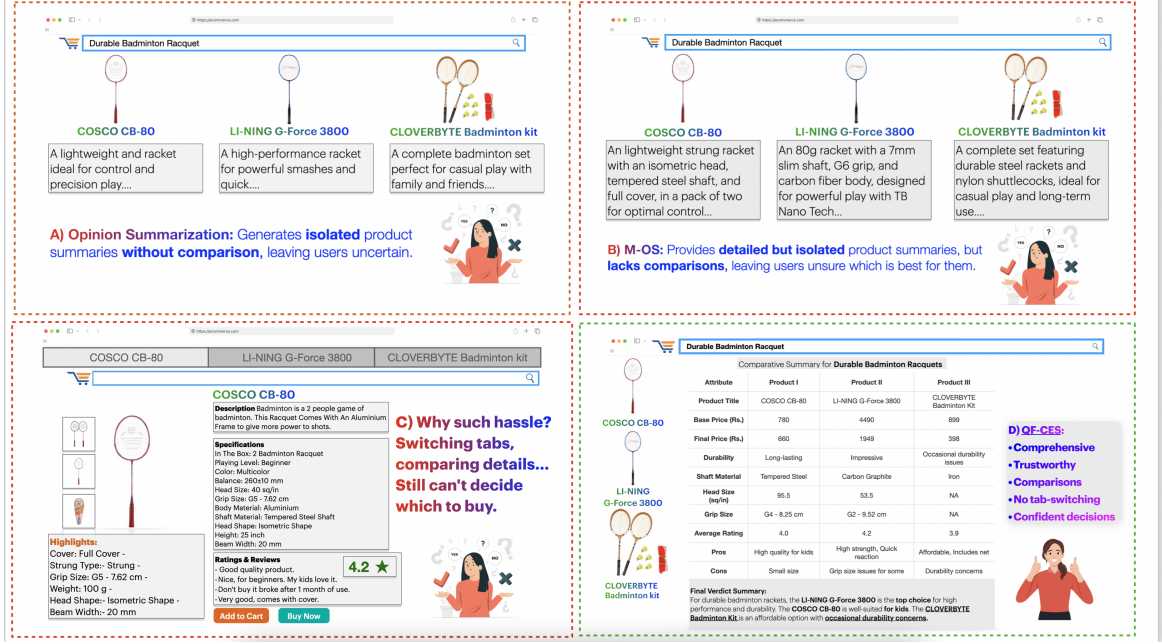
https://ecommerce.com

Durable Badminton Racquet

COSCO CB-80

A lightweight and racket ideal for control and precision play....

LI-NING G-Force 3800

A high-performance racket for powerful smashes and quick....

CLOVERBYTE Badminton kit

A complete badminton set perfect for casual play with family and friends....

A) Opinion Summarization: Generates isolated product summaries without comparison, leaving users uncertain.

YES NO

https://ecommerce.com

Durable Badminton Racquet

COSCO CB-80

An lightweight strung racket with an isometric head, tempered steel shaft, and full cover, in a pack of two for optimal control...

LI-NING G-Force 3800

An 80g racket with a 7mm slim shaft, G6 grip, and carbon fiber body, designed for powerful play with TB Nano Tech...

CLOVERBYTE Badminton kit

A complete set featuring durable steel rackets and nylon shuttlecocks, ideal for casual play and long-term use....

B) M-OS: Provides detailed but isolated product summaries, but lacks comparisons, leaving users unsure which is best for them.

YES NO

https://ecommerce.com

| COSCO CB-80 | LI-NING G-Force 3800 | CLOVERBYTE Badminton kit |
|---|---|---|

COSCO CB-80

Description Badminton is a 2 people game of badminton. This Racquet Comes With An Aluminium Frame to give more power to shots.

Specifications
In The Box: 2 Badminton Racquet
Playing Level: Beginner
Color: Multicolor
Balance: 260±10 mm
Head Size: 40 sq/in
Grip Size: G5 - 7.62 cm
Body Material: Aluminium
Shaft Material: Tempered Steel Shaft
Head Shape: Isometric Shape
Height: 25 inch
Beam Width: 20 mm

Highlights:
Cover: Full Cover -
Strung Type:- Strung -
Grip Size: G5 - 7.62 cm -
Weight: 100 g -
Head Shape:- Isometric Shape -
Beam Width:- 20 mm

Ratings & Reviews
- Good quality product.
- Nice, for beginners. My kids love it.
- Don't buy it broke after 1 month of use.
- Very good, comes with cover.

4.2 ★

Add to Cart Buy Now

C) Why such hassle? Switching tabs, comparing details... Still can't decide which to buy.

YES NO

Durable Badminton Racquet

COSCO CB-80

LI-NING G-Force 3800

CLOVERBYTE Badminton kit

Comparative Summary for Durable Badminton Racquets

| Attribute | Product I | Product II | Product III |
|---|---|---|---|
| Product Title | COSCO CB-80 | LI-NING G-Force 3800 | CLOVERBYTE Badminton Kit |
| Base Price (Rs.) | 780 | 4490 | 899 |
| Final Price (Rs.) | 660 | 1949 | 398 |
| Durability | Long-lasting | Impressive | Occasional durability issues |
| Shaft Material | Tempered Steel | Carbon Graphite | Iron |
| Head Size (sq/in) | 95.5 | 53.5 | NA |
| Grip Size | G4 - 8.25 cm | G2 - 9.52 cm | NA |
| Average Rating | 4.0 | 4.2 | 3.9 |
| Pros | High quality for kids | High strength, Quick reaction | Affordable, Includes net |
| Cons | Small size | Grip size issues for some | Durability concerns |

Final Verdict Summary:
For durable badminton rackets, the LI-NING G-Force 3800 is the top choice for high performance and durability. The COSCO CB-80 is well-suited for kids. The CLOVERBYTE Badminton Kit is an affordable option with occasional durability concerns.

D) QF-CES:
• Comprehensive
• Trustworthy
• Comparisons
• No tab-switching
• Confident decisions